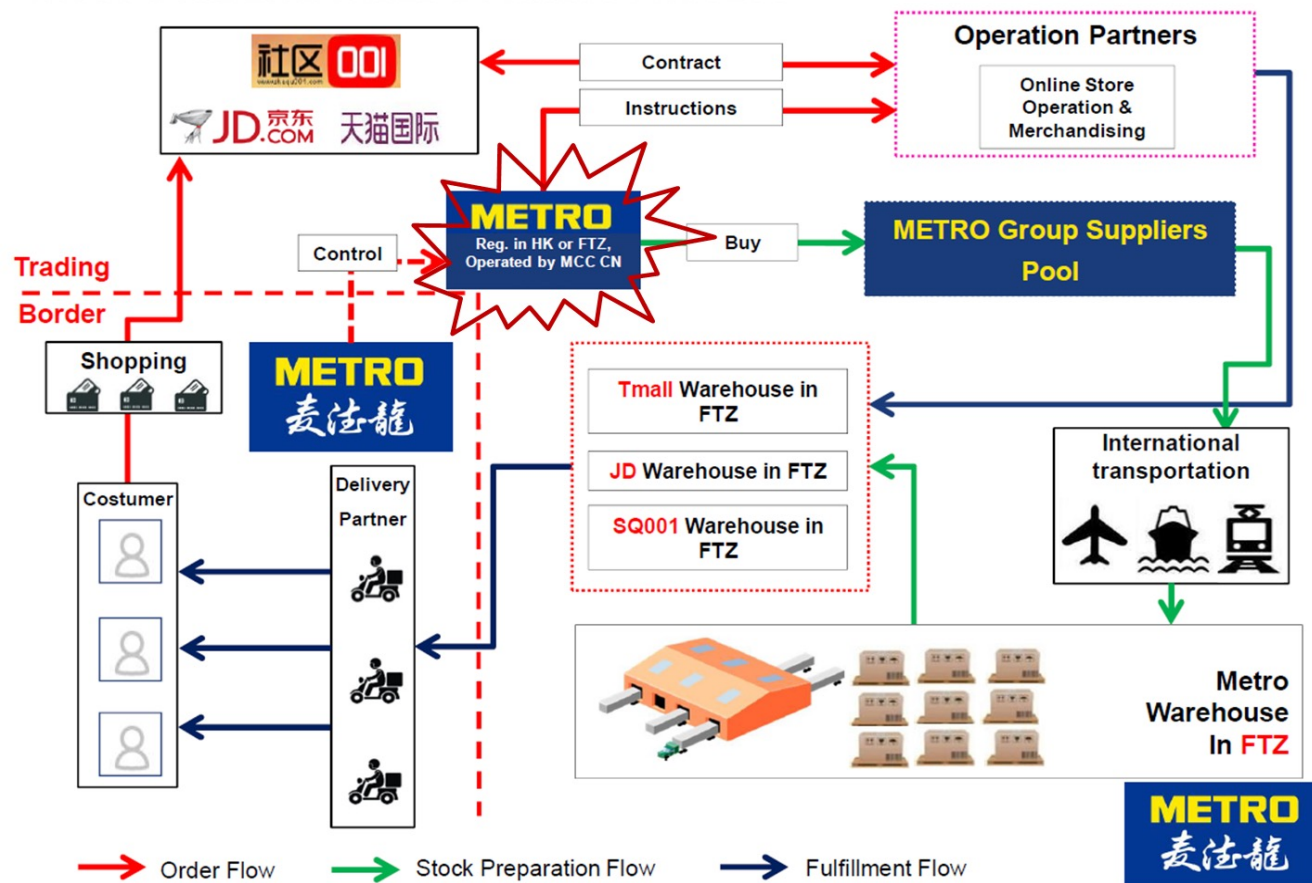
社区001
www.shequ001.com

JD.京东.COM 天猫国际

Contract

Instructions

Operation Partners

Online Store Operation & Merchandising

METRO
Reg. in HK or FTZ, Operated by MCC CN

Control

Buy

METRO Group Suppliers Pool

Trading

Border

Shopping

METRO 麦德龍

Tmall Warehouse in FTZ

JD Warehouse in FTZ

SQ001 Warehouse in FTZ

International transportation

Costumer

Delivery Partner

Metro Warehouse In FTZ

METRO 麦德龍

Order Flow

Stock Preparation Flow

Fulfillment Flow